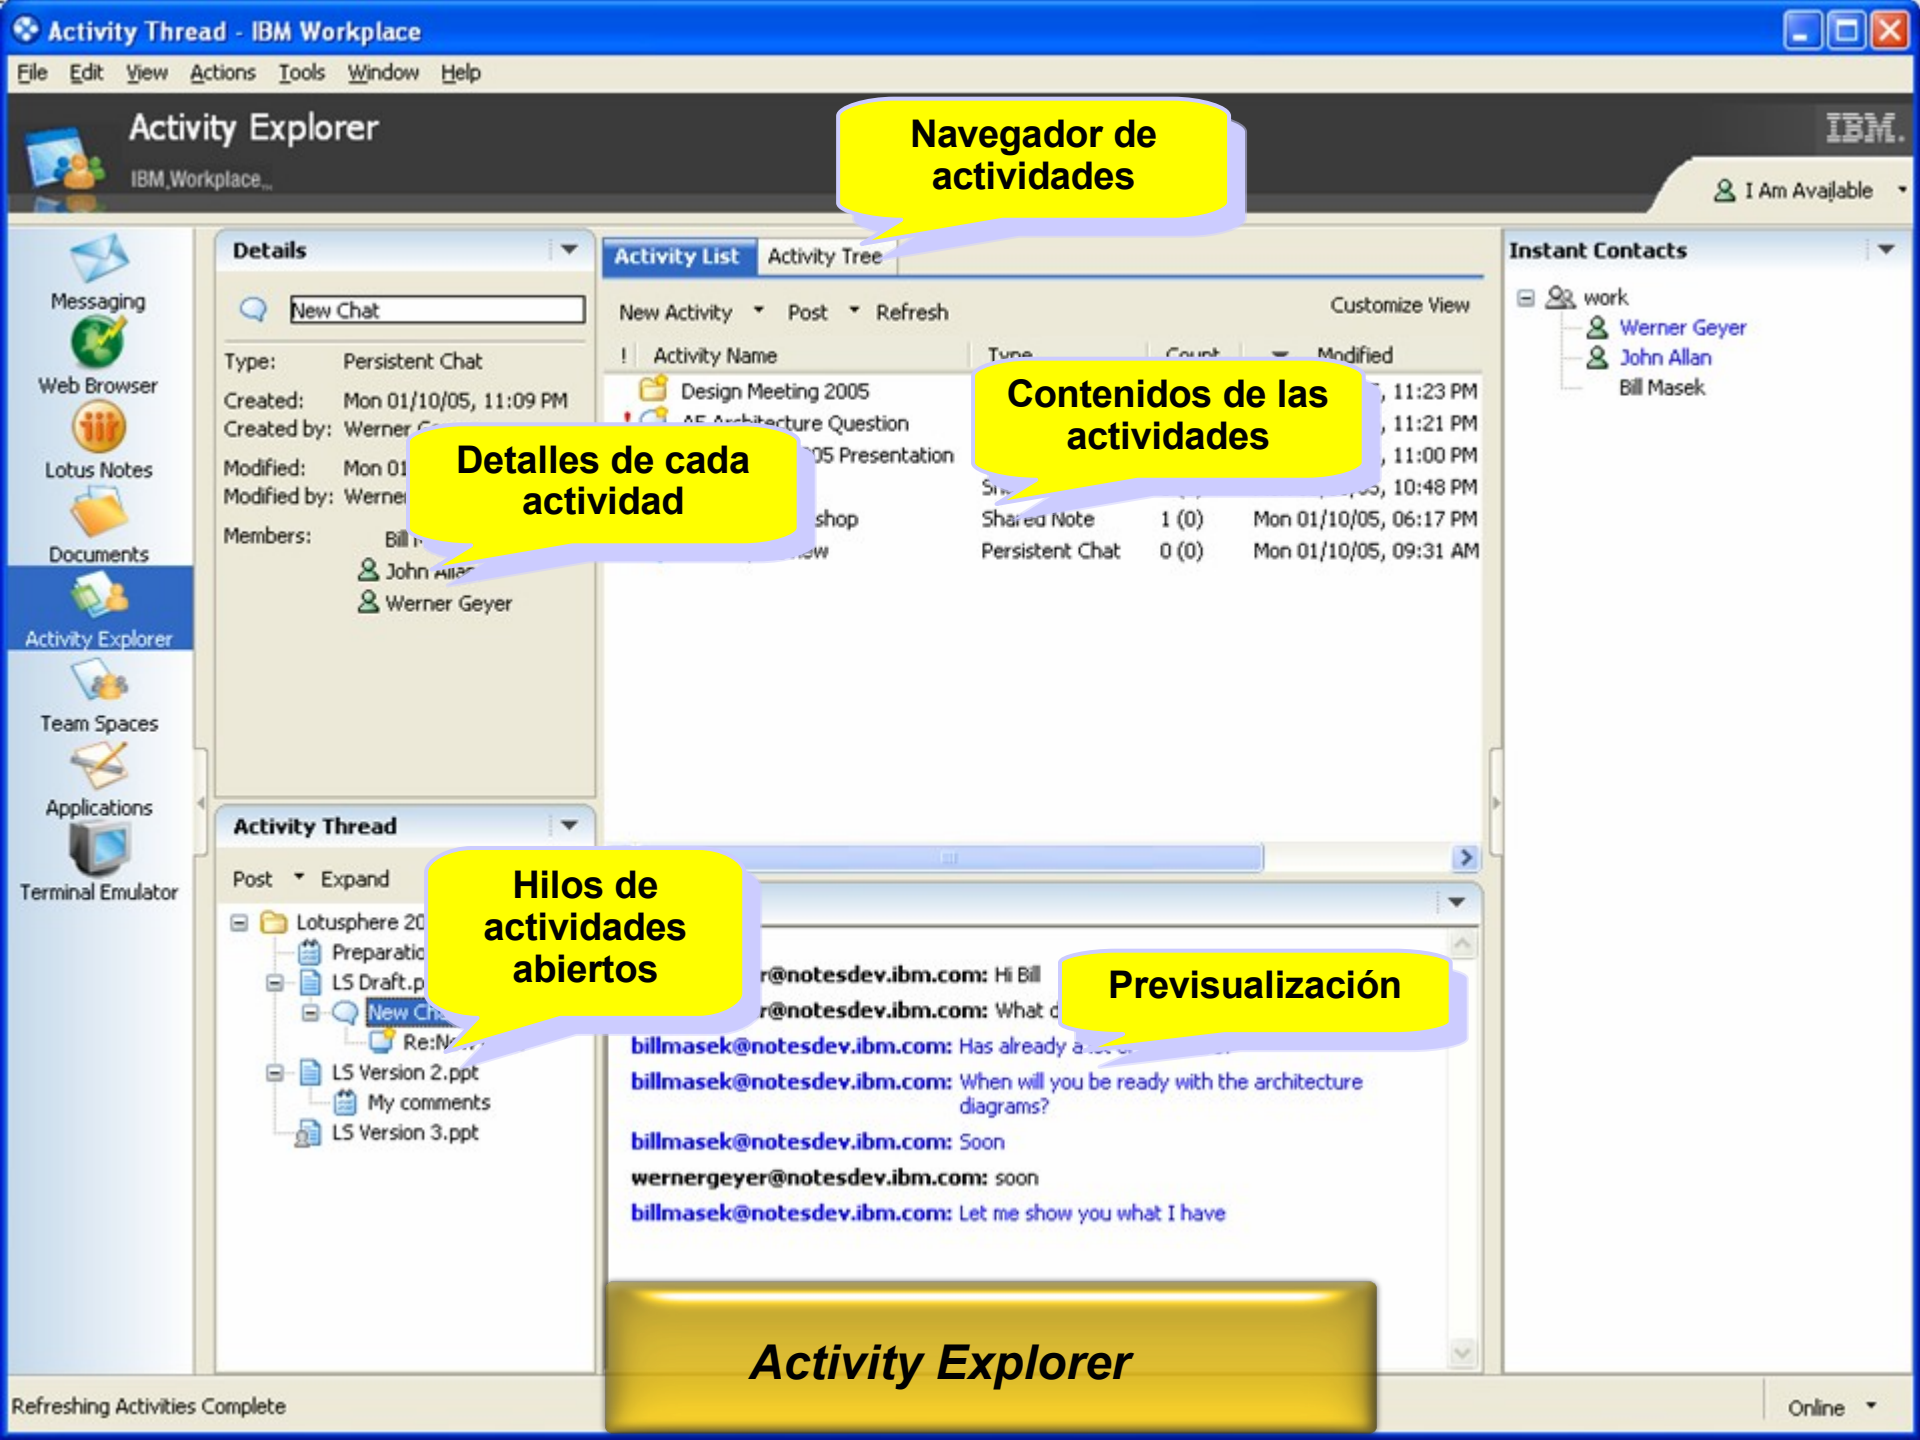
Activity Thread - IBM Workplace

File Edit View Actions Tools Window Help

Activity Explorer
IBM Workplace

Navegador de actividades

IBM.

I Am Available

Messaging
Web Browser
Lotus Notes
Documents
Activity Explorer
Team Spaces
Applications
Terminal Emulator

Details

New Chat

Type: Persistent Chat
Created: Mon 01/10/05, 11:09 PM
Created by: Werner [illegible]
Modified: Mon 01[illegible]
Modified by: Werne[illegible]
Members: Bill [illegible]
John Allan
Werner Geyer

Detalles de cada actividad

Activity List Activity Tree

New Activity Post Refresh Customize View

! Activity Name Type Count Modified

Design Meeting 2005 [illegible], 11:23 PM
AE Architecture Question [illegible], 11:21 PM
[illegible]05 Presentation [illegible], 11:00 PM
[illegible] Sh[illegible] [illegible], 10:48 PM
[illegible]shop Shared Note 1 (0) Mon 01/10/05, 06:17 PM
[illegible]ew Persistent Chat 0 (0) Mon 01/10/05, 09:31 AM

Contenidos de las actividades

Instant Contacts

work
Werner Geyer
John Allan
Bill Masek

Activity Thread

Post Expand

Lotusphere 20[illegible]
Preparatio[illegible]
LS Draft.p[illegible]
New Ch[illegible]
Re:N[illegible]
LS Version 2.ppt
My comments
LS Version 3.ppt

Hilos de actividades abiertos

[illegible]r@notesdev.ibm.com: Hi Bill
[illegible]r@notesdev.ibm.com: What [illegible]
billmasek@notesdev.ibm.com: Has already a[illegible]
billmasek@notesdev.ibm.com: When will you be ready with the architecture diagrams?
billmasek@notesdev.ibm.com: Soon
wernergeyer@notesdev.ibm.com: soon
billmasek@notesdev.ibm.com: Let me show you what I have

Previsualización

Activity Explorer

Refreshing Activities Complete

Online